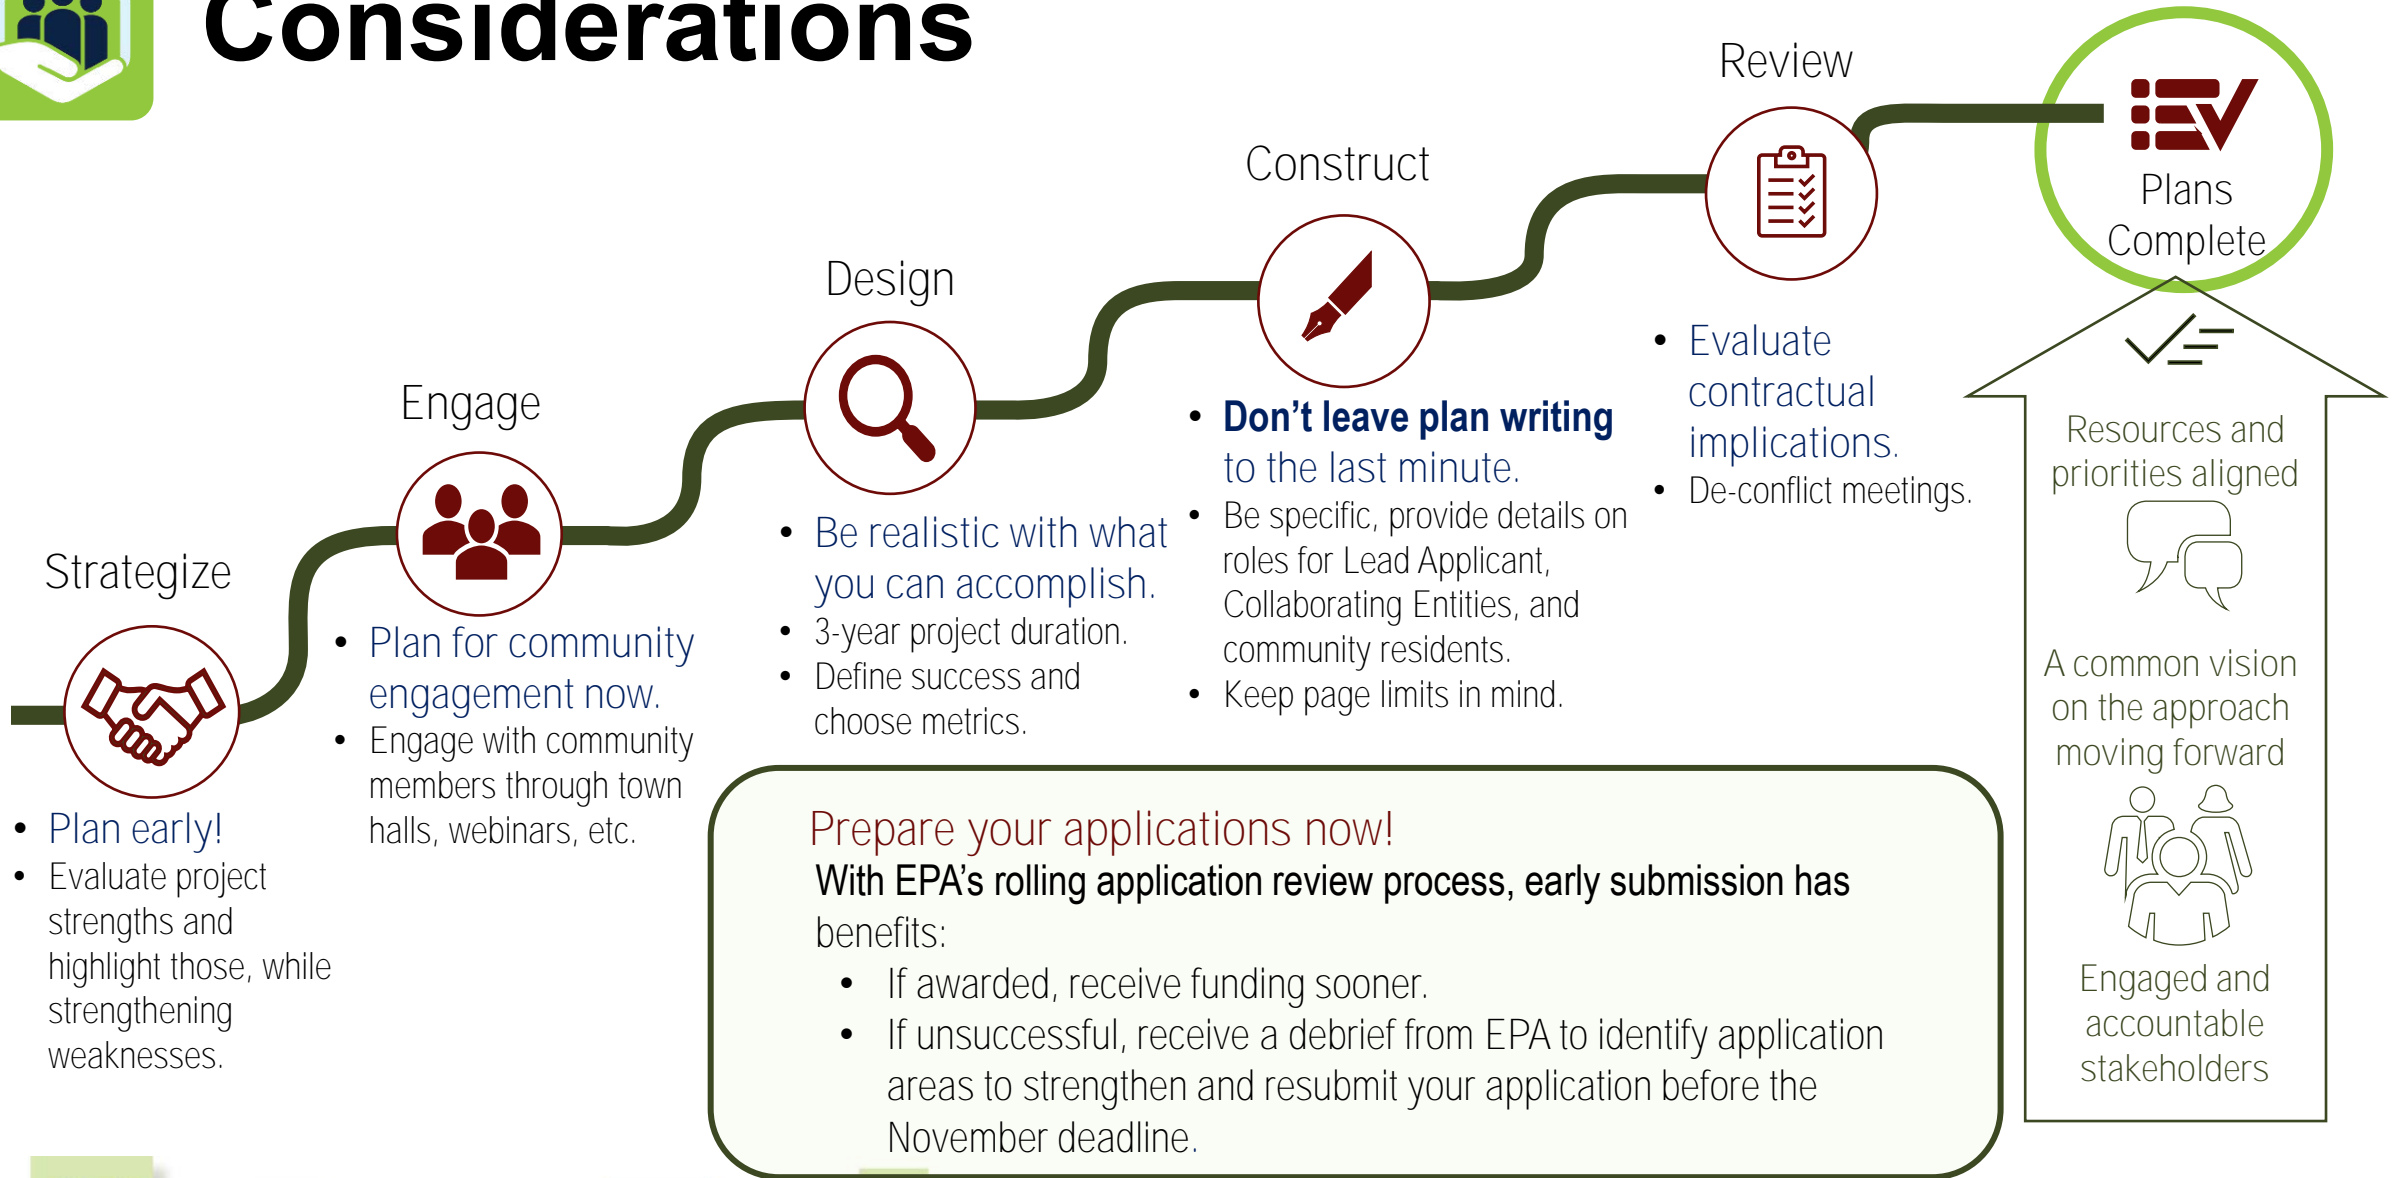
Considerations

Strategize

- Plan early!
- Evaluate project strengths and highlight those, while strengthening weaknesses.

Engage

- Plan for community engagement now.
- Engage with community members through town halls, webinars, etc.

Design

- Be realistic with what you can accomplish.
- 3-year project duration.
- Define success and choose metrics.

Construct

- Don't leave plan writing to the last minute.
- Be specific, provide details on roles for Lead Applicant, Collaborating Entities, and community residents.
- Keep page limits in mind.

Review

- Evaluate contractual implications.
- De-conflict meetings.

Plans Complete

Resources and priorities aligned

A common vision on the approach moving forward

Engaged and accountable stakeholders

Prepare your applications now!
With EPA's rolling application review process, early submission has benefits:
- If awarded, receive funding sooner.
- If unsuccessful, receive a debrief from EPA to identify application areas to strengthen and resubmit your application before the November deadline.